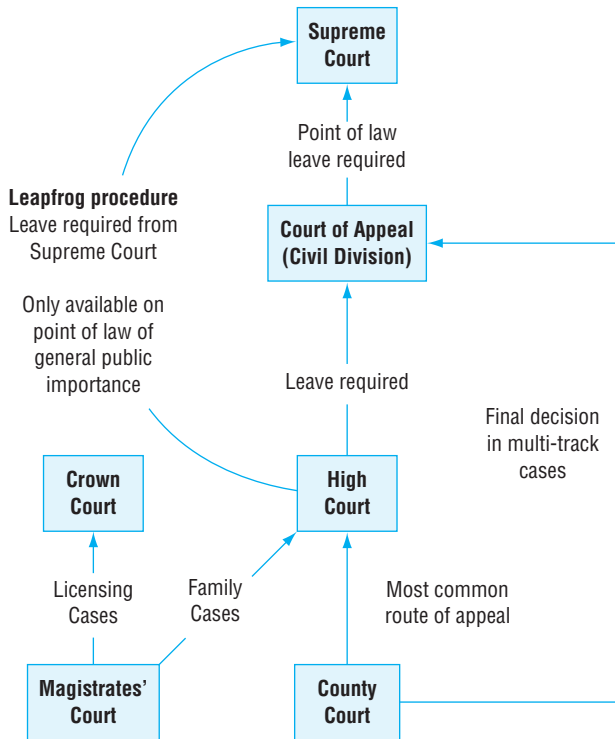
Supreme Court

Point of law leave required

Leapfrog procedure
Leave required from Supreme Court

Only available on point of law of general public importance

Court of Appeal (Civil Division)

Leave required

Final decision in multi-track cases

Crown Court

High Court

Licensing Cases

Family Cases

Most common route of appeal

Magistrates' Court

County Court